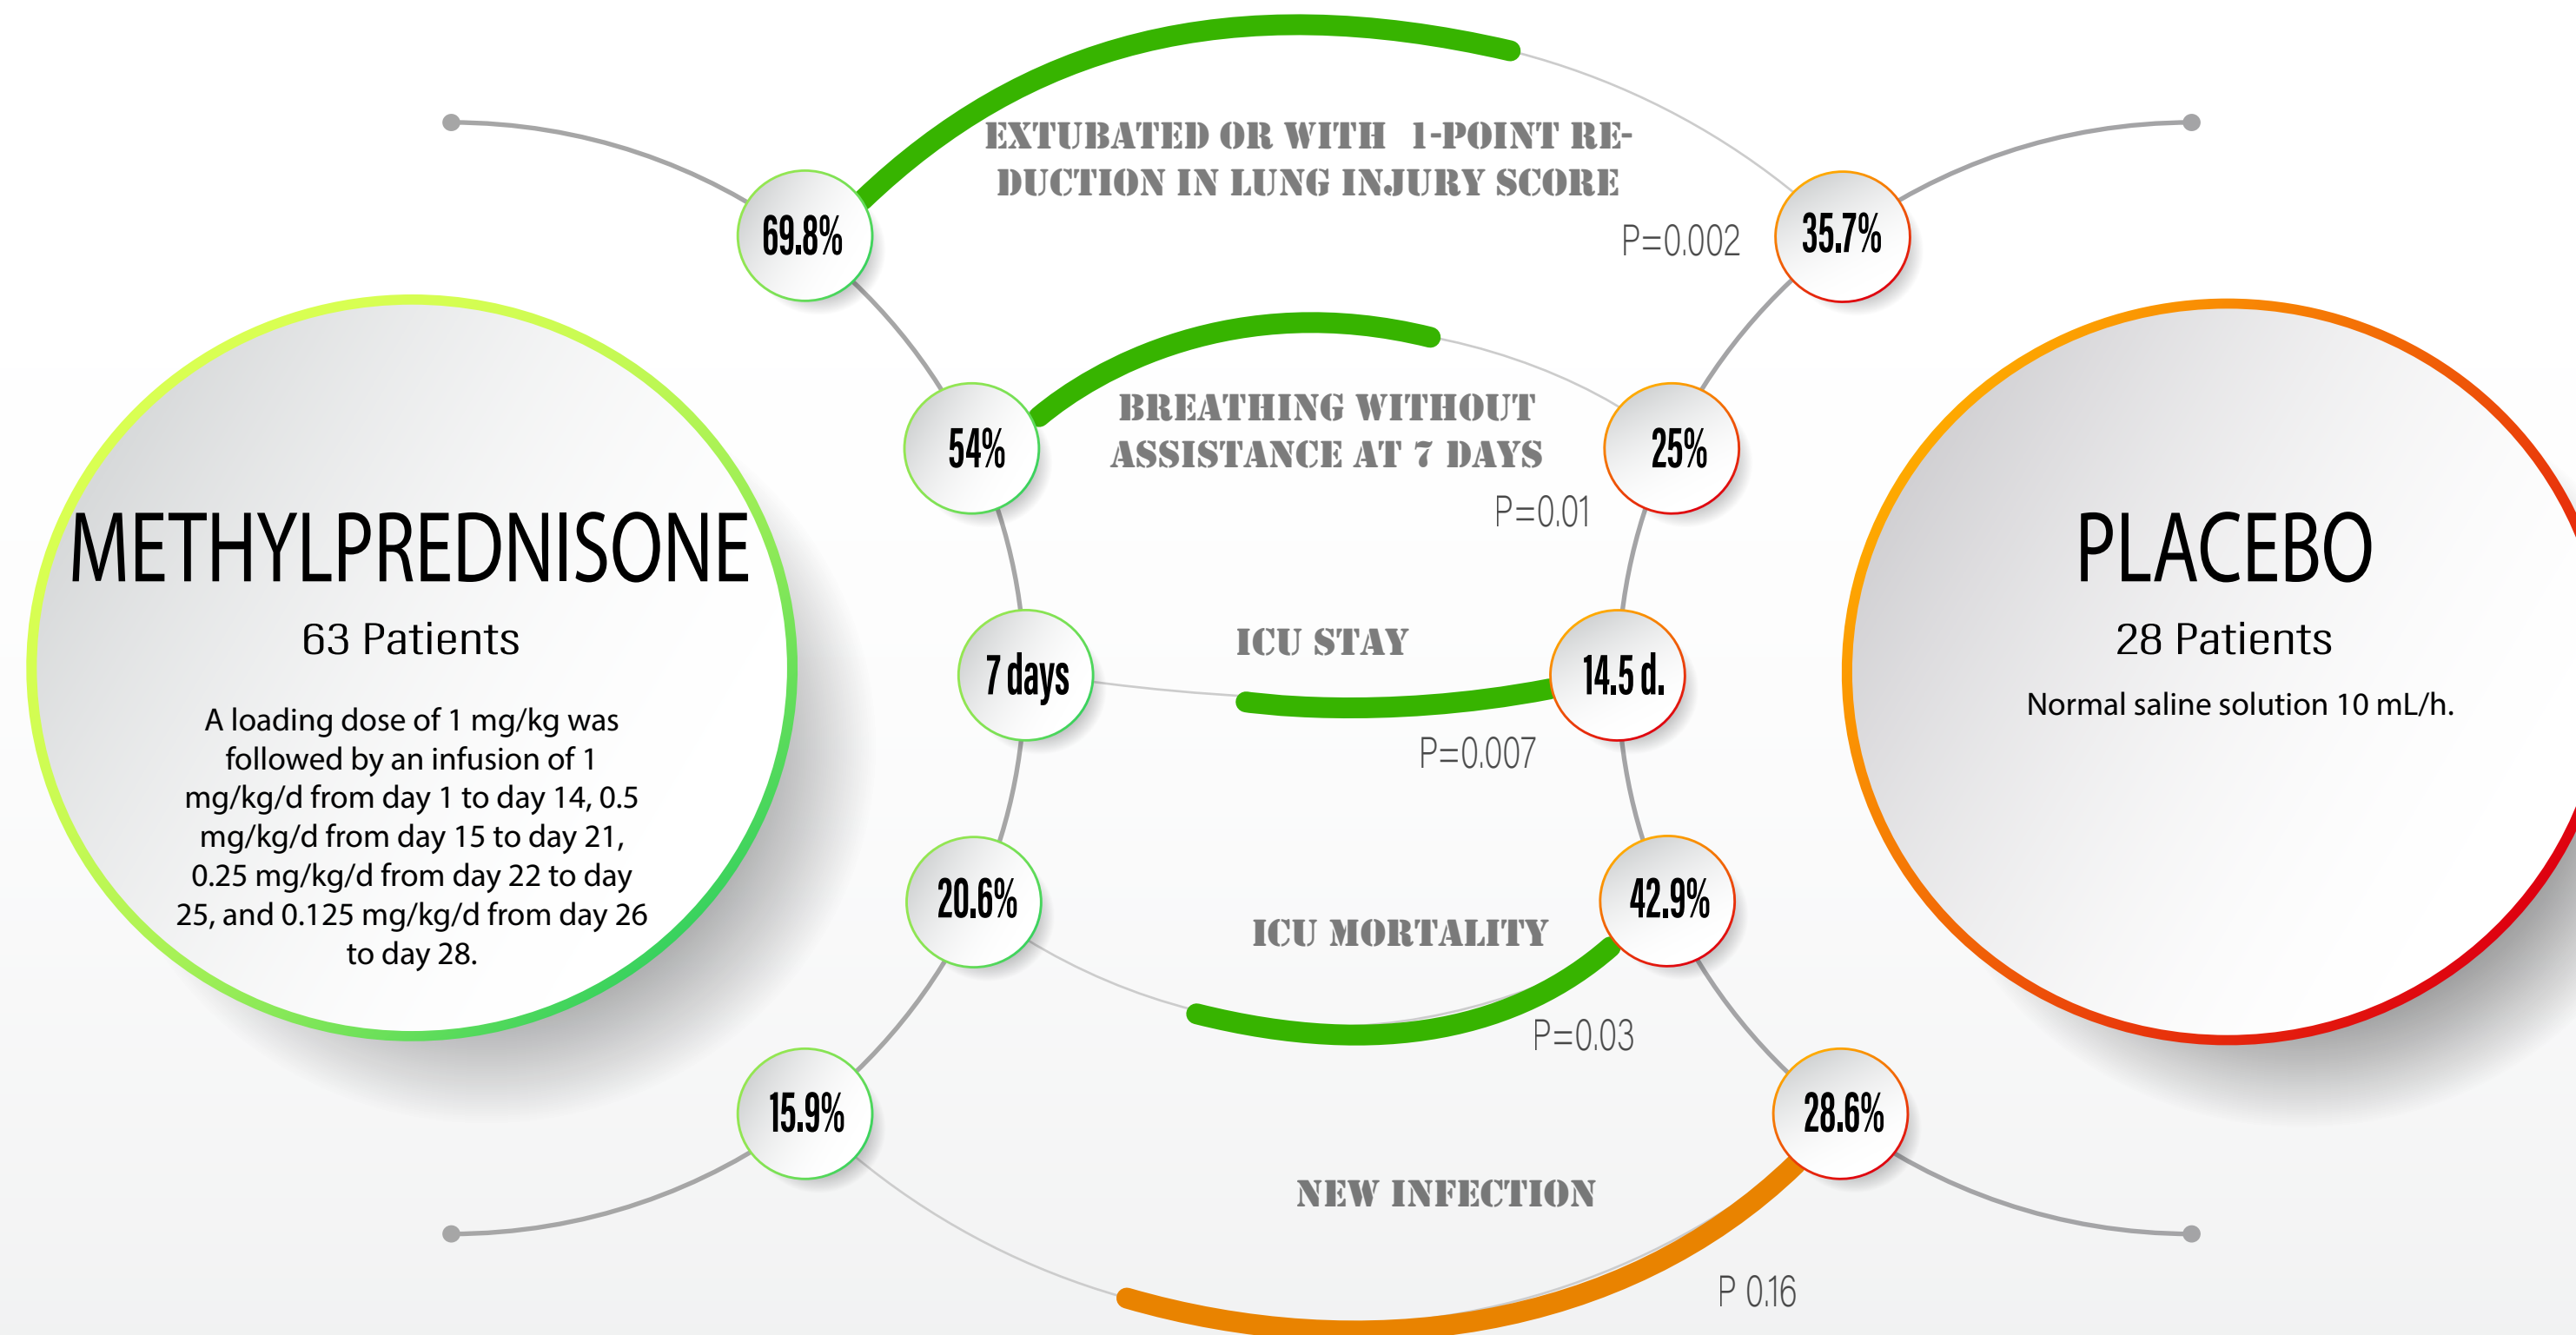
METHYLPREDNISONE
63 Patients
A loading dose of 1 mg/kg was followed by an infusion of 1 mg/kg/d from day 1 to day 14, 0.5 mg/kg/d from day 15 to day 21, 0.25 mg/kg/d from day 22 to day 25, and 0.125 mg/kg/d from day 26 to day 28.

69.8%
EXTUBATED OR WITH 1-POINT REDUCTION IN LUNG INJURY SCORE
P=0.002
35.7%

54%
BREATHING WITHOUT ASSISTANCE AT 7 DAYS
P=0.01
25%

7 days
ICU STAY
14.5 d.
P=0.007

20.6%
ICU MORTALITY
42.9%
P=0.03

15.9%
NEW INFECTION
28.6%
P 0.16

PLACEBO
28 Patients
Normal saline solution 10 mL/h.